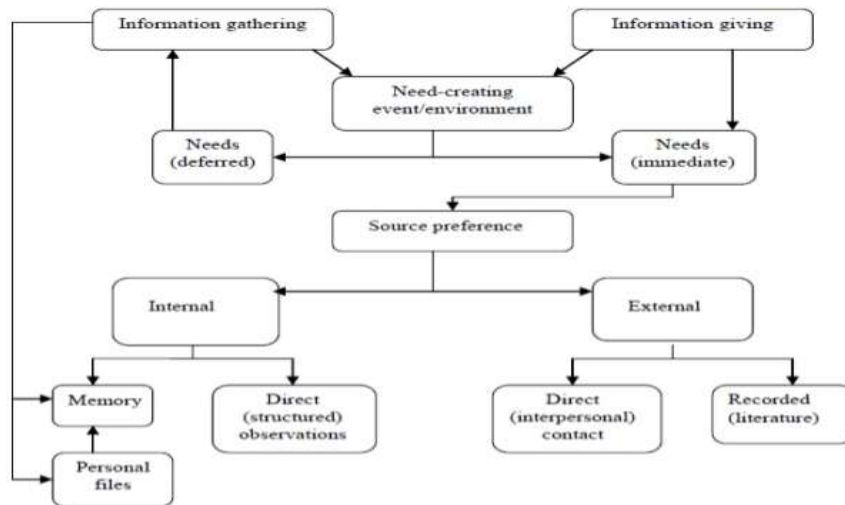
Information gathering

Information giving

Need-creating event/environment

Needs (deferred)

Needs (immediate)

Source preference

Internal

External

Memory

Direct (structured) observations

Direct (interpersonal) contact

Recorded (literature)

Personal files